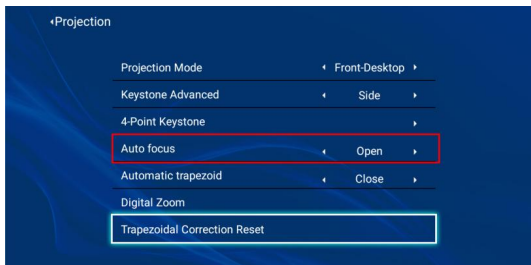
◂Projection

| | |
|---|---|
| Projection Mode | ◂ Front-Desktop ▸ |
| Keystone Advanced | ◂ Side ▸ |
| 4-Point Keystone | ▸ |
| Auto focus | ◂ Open ▸ |
| Automatic trapezoid | ◂ Close ▸ |
| Digital Zoom | |
| Trapezoidal Correction Reset | |